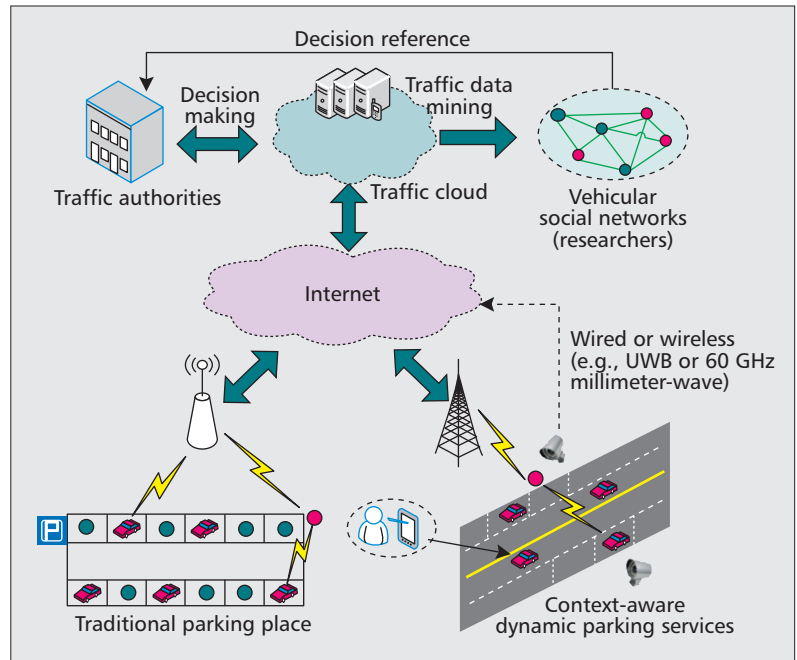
Decision reference

Decision making

Traffic data mining

Traffic authorities

Traffic cloud

Vehicular social networks (researchers)

Internet

Wired or wireless (e.g., UWB or 60 GHz millimeter-wave)

P

Traditional parking place

Context-aware dynamic parking services